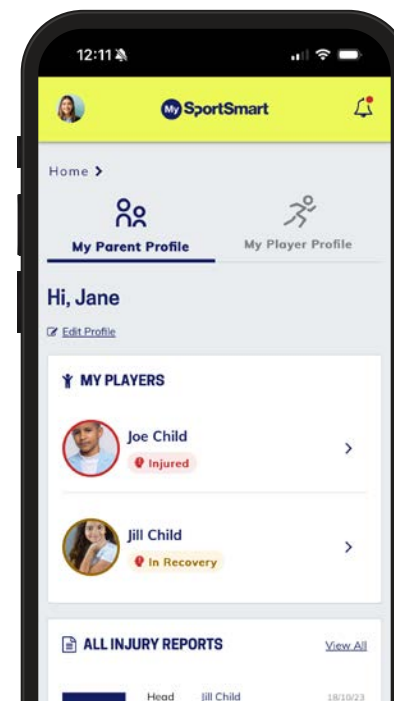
12:11

My SportSmart

Home >

My Parent Profile

My Player Profile

Hi, Jane

Edit Profile

MY PLAYERS

Joe Child

Injured

Jill Child

In Recovery

ALL INJURY REPORTS

View All

Head

Jill Child

18/10/23